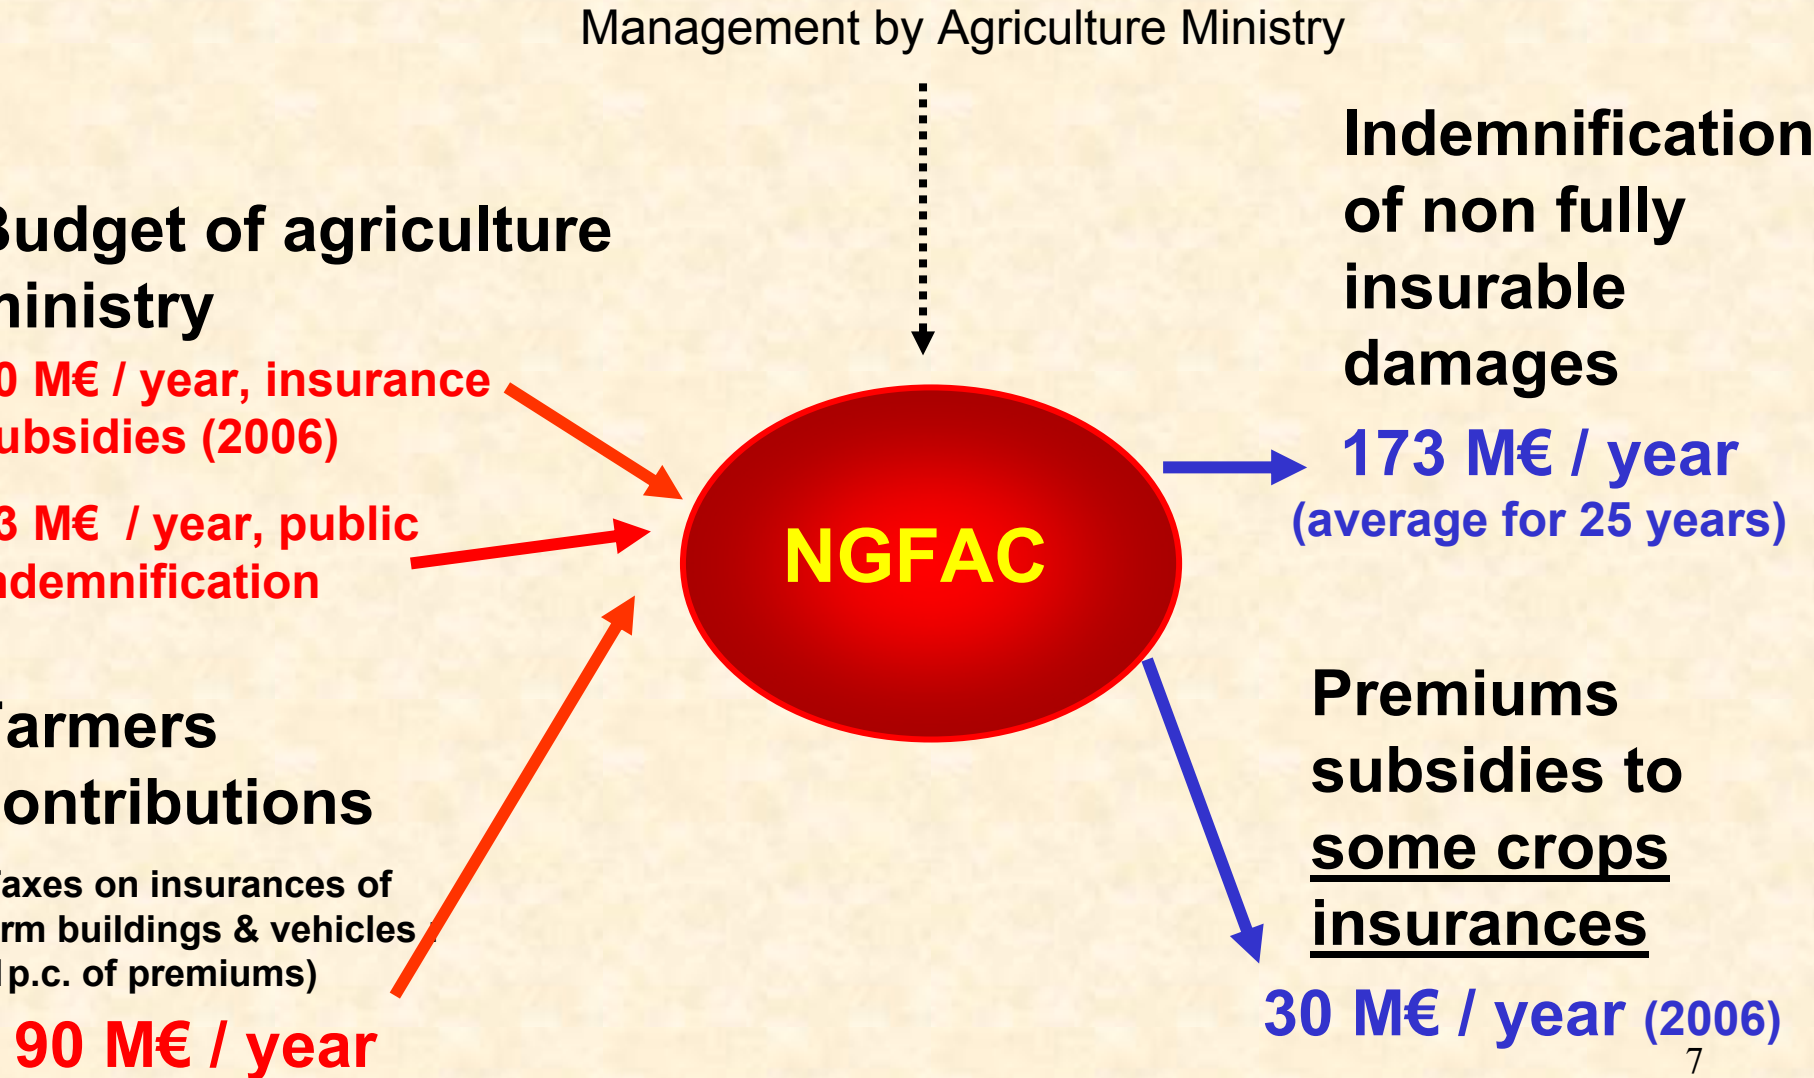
Management by Agriculture Ministry

Budget of agriculture ministry

0 M€ / year, insurance ubsidies (2006)

3 M€ / year, public ndemnification

Farmers ontributions

axes on insurances of rm buildings & vehicles p.c. of premiums)

90 M€ / year

NGFAC

Indemnification of non fully insurable damages

173 M€ / year

(average for 25 years)

Premiums subsidies to some crops insurances

30 M€ / year (2006)

7